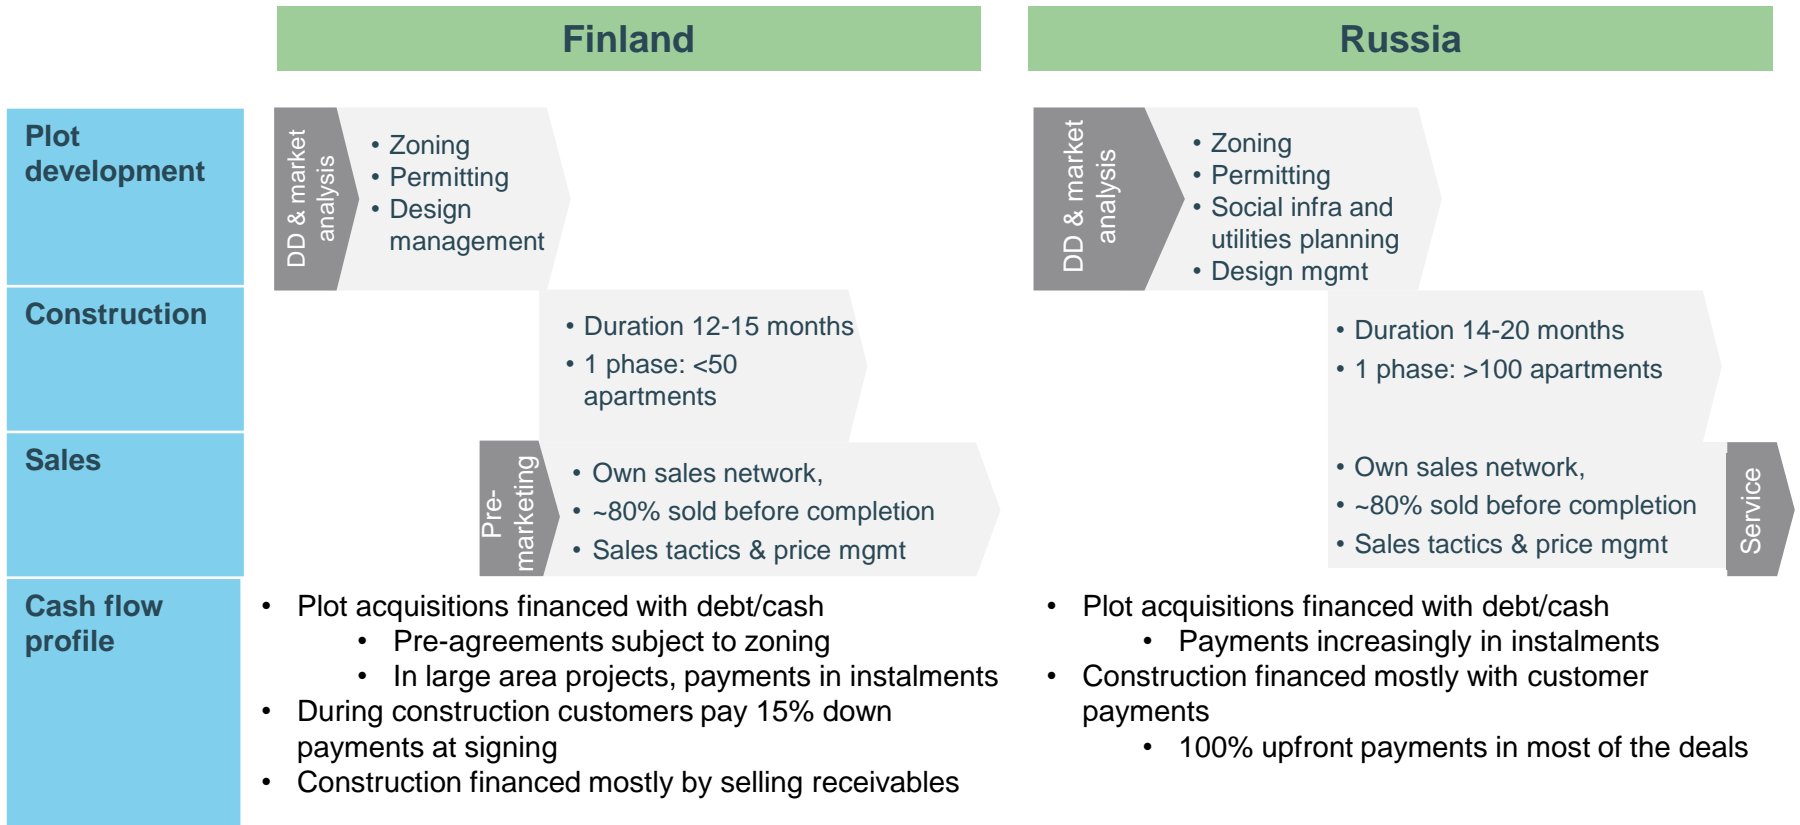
Finland

Russia

Plot development

DD & market analysis

• Zoning
• Permitting
• Design management

DD & market analysis

• Zoning
• Permitting
• Social infra and utilities planning
• Design mgmt

Construction

• Duration 12-15 months
• 1 phase: <50 apartments

• Duration 14-20 months
• 1 phase: >100 apartments

Sales

Pre-marketing

• Own sales network,
• ~80% sold before completion
• Sales tactics & price mgmt

• Own sales network,
• ~80% sold before completion
• Sales tactics & price mgmt

Service

Cash flow profile

• Plot acquisitions financed with debt/cash
  • Pre-agreements subject to zoning
  • In large area projects, payments in instalments
• During construction customers pay 15% down payments at signing
• Construction financed mostly by selling receivables

• Plot acquisitions financed with debt/cash
  • Payments increasingly in instalments
• Construction financed mostly with customer payments
  • 100% upfront payments in most of the deals